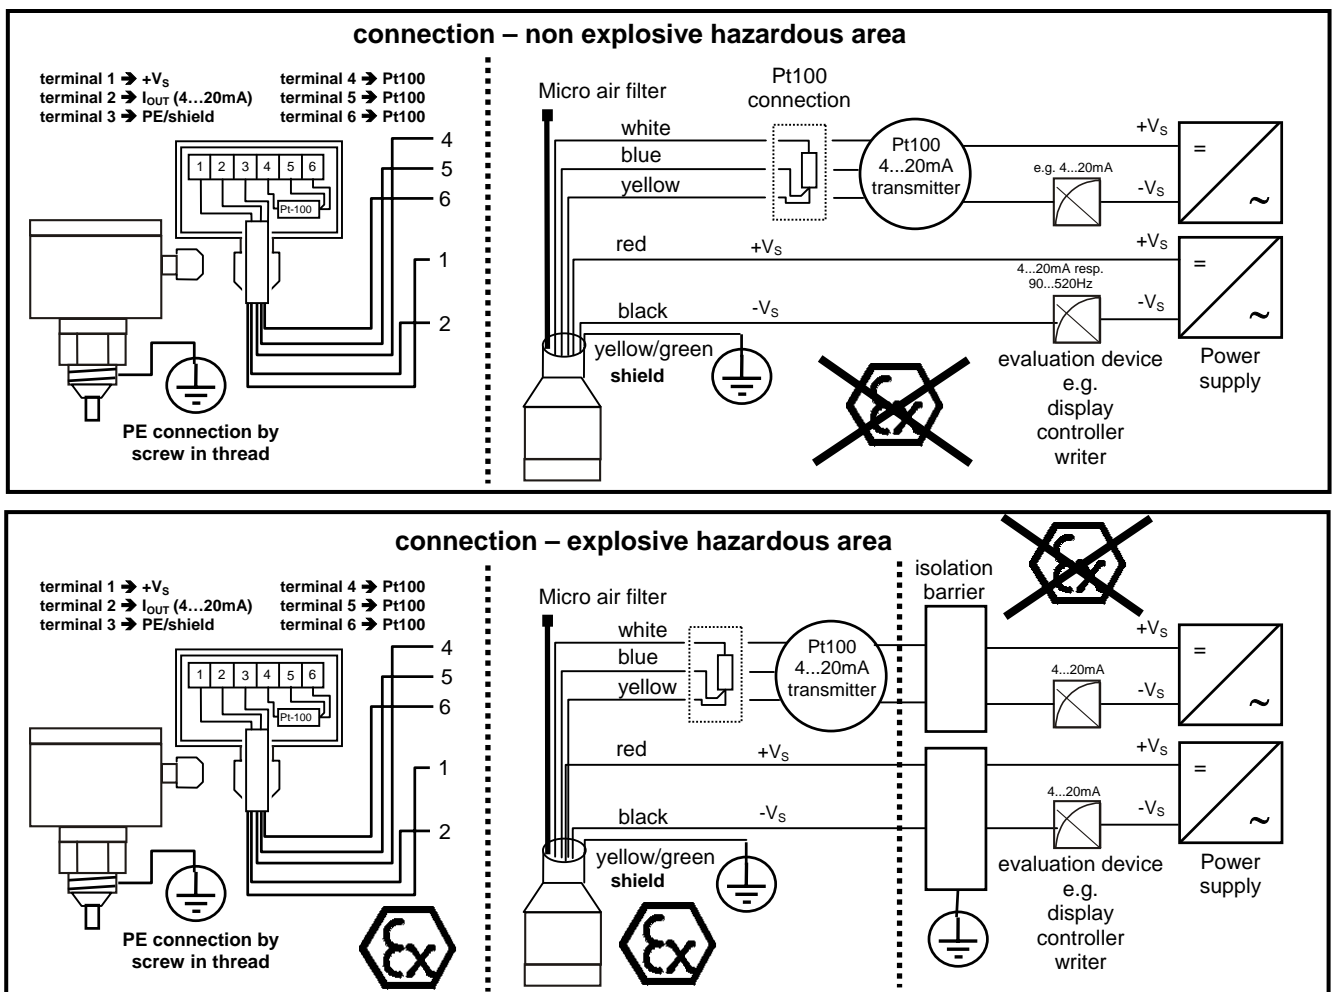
connection – non explosive hazardous area

terminal 1 → $+V_S$
terminal 2 → $I_{OUT}$ (4…20mA)
terminal 3 → PE/shield
terminal 4 → Pt100
terminal 5 → Pt100
terminal 6 → Pt100

1 2 3 4 5 6
Pt-100
4
5
6
1
2

PE connection by screw in thread

Micro air filter
Pt100 connection
white
blue
yellow
red
black
yellow/green
shield
Pt100 4...20mA transmitter
$+V_S$
e.g. 4...20mA
$-V_S$
=
~
$+V_S$
$+V_S$
4...20mA resp. 90...520Hz
$-V_S$
$-V_S$
=
~
evaluation device e.g. display controller writer
Power supply

connection – explosive hazardous area

terminal 1 → $+V_S$
terminal 2 → $I_{OUT}$ (4…20mA)
terminal 3 → PE/shield
terminal 4 → Pt100
terminal 5 → Pt100
terminal 6 → Pt100

1 2 3 4 5 6
Pt-100
4
5
6
1
2

PE connection by screw in thread

Micro air filter
white
blue
yellow
red
black
yellow/green
shield
Pt100 4...20mA transmitter
isolation barrier
$+V_S$
4...20mA
$-V_S$
=
~
$+V_S$
$+V_S$
4...20mA
$-V_S$
$-V_S$
=
~
evaluation device e.g. display controller writer
Power supply